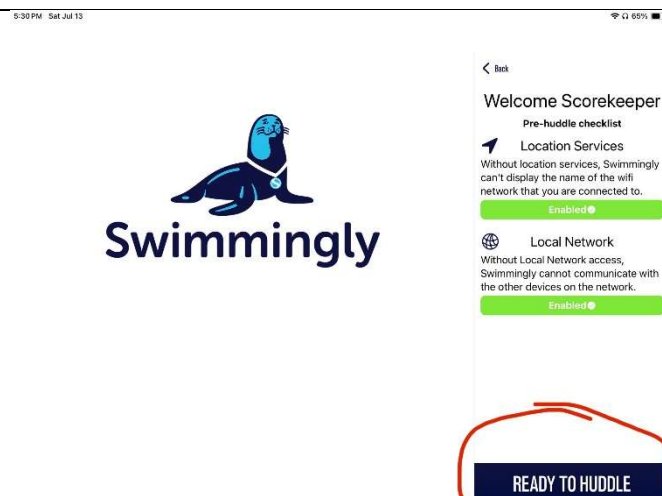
5:30 PM Sat Jul 13

65%

Swimmingly

< Back

Welcome Scorekeeper

Pre-huddle checklist

Location Services

Without location services, Swimmingly can't display the name of the wifi network that you are connected to.

Enabled

Local Network

Without Local Network access, Swimmingly cannot communicate with the other devices on the network.

Enabled

READY TO HUDDLE